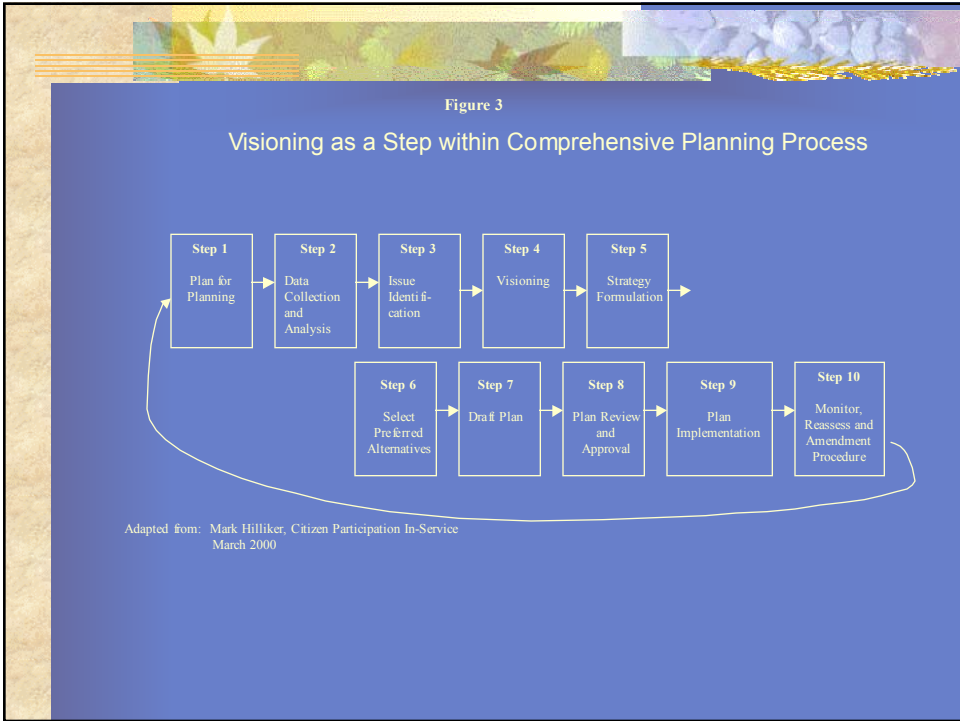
Figure 3

Visioning as a Step within Comprehensive Planning Process

Step 1
Plan for Planning

Step 2
Data Collection and Analysis

Step 3
Issue Identification

Step 4
Visioning

Step 5
Strategy Formulation

Step 6
Select Preferred Alternatives

Step 7
Draft Plan

Step 8
Plan Review and Approval

Step 9
Plan Implementation

Step 10
Monitor, Reassess and Amendment Procedure

Adapted from: Mark Hilliker, Citizen Participation In-Service March 2000